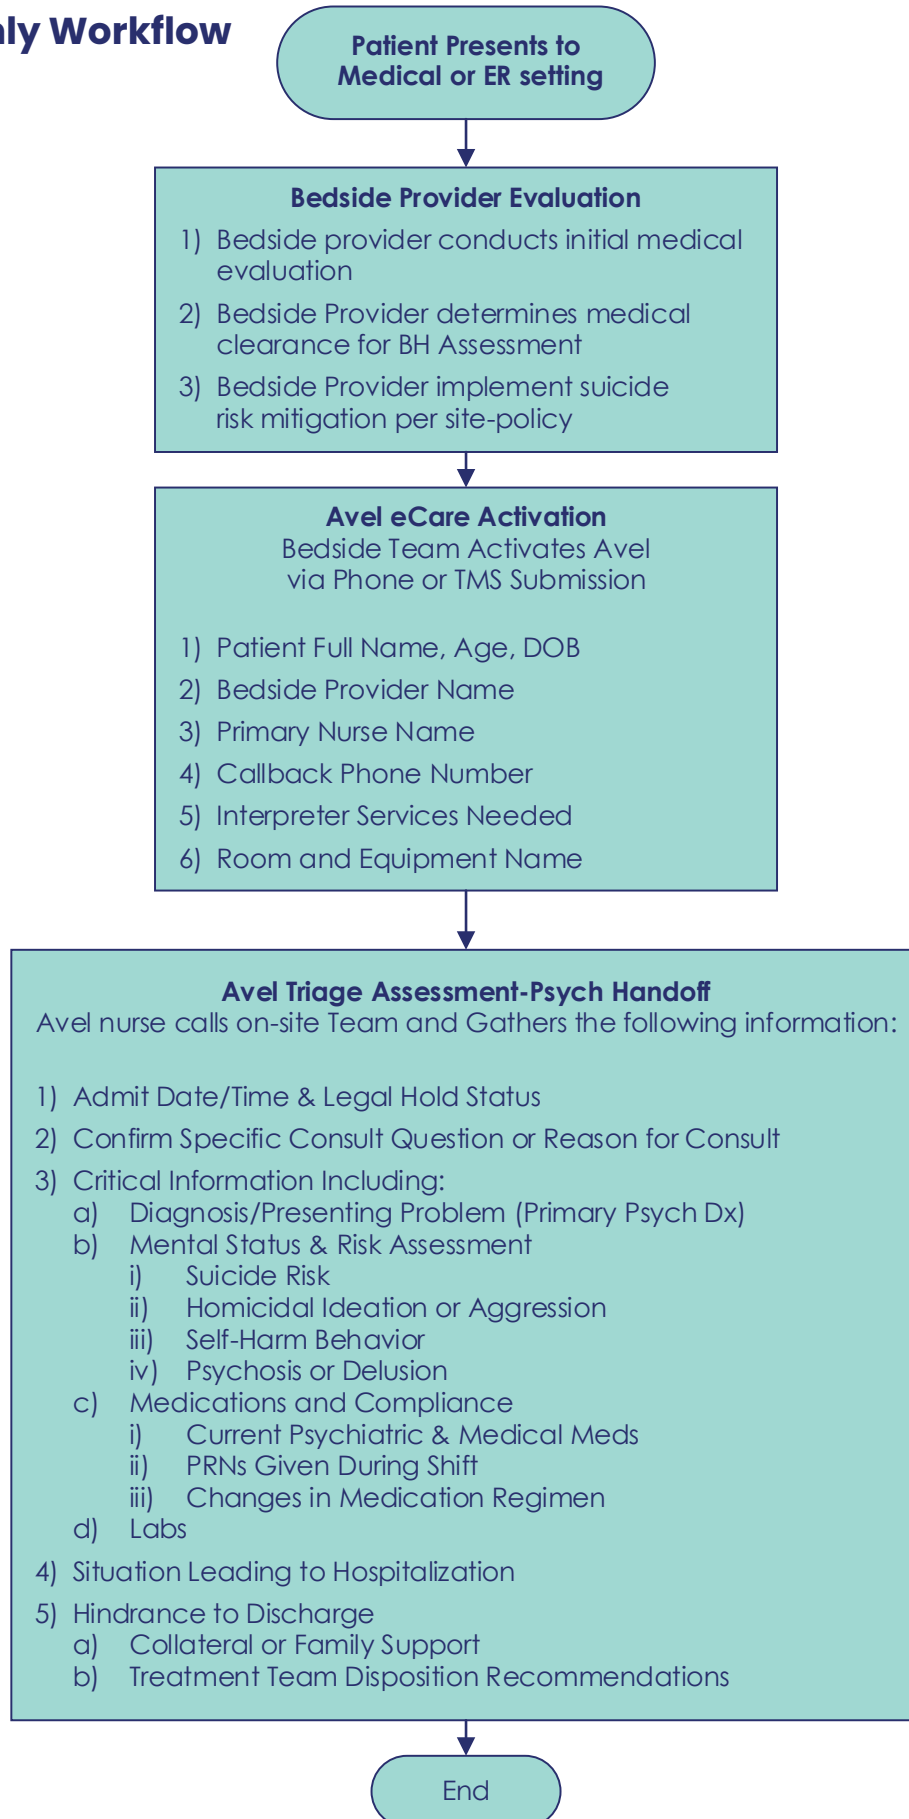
ly Workflow

Patient Presents to Medical or ER setting

Bedside Provider Evaluation

1) Bedside provider conducts initial medical evaluation
2) Bedside Provider determines medical clearance for BH Assessment
3) Bedside Provider implement suicide risk mitigation per site-policy

Avel eCare Activation
Bedside Team Activates Avel via Phone or TMS Submission

1) Patient Full Name, Age, DOB
2) Bedside Provider Name
3) Primary Nurse Name
4) Callback Phone Number
5) Interpreter Services Needed
6) Room and Equipment Name

Avel Triage Assessment-Psych Handoff
Avel nurse calls on-site Team and Gathers the following information:

1) Admit Date/Time & Legal Hold Status
2) Confirm Specific Consult Question or Reason for Consult
3) Critical Information Including:
a) Diagnosis/Presenting Problem (Primary Psych Dx)
b) Mental Status & Risk Assessment
i) Suicide Risk
ii) Homicidal Ideation or Aggression
iii) Self-Harm Behavior
iv) Psychosis or Delusion
c) Medications and Compliance
i) Current Psychiatric & Medical Meds
ii) PRNs Given During Shift
iii) Changes in Medication Regimen
d) Labs
4) Situation Leading to Hospitalization
5) Hindrance to Discharge
a) Collateral or Family Support
b) Treatment Team Disposition Recommendations

End